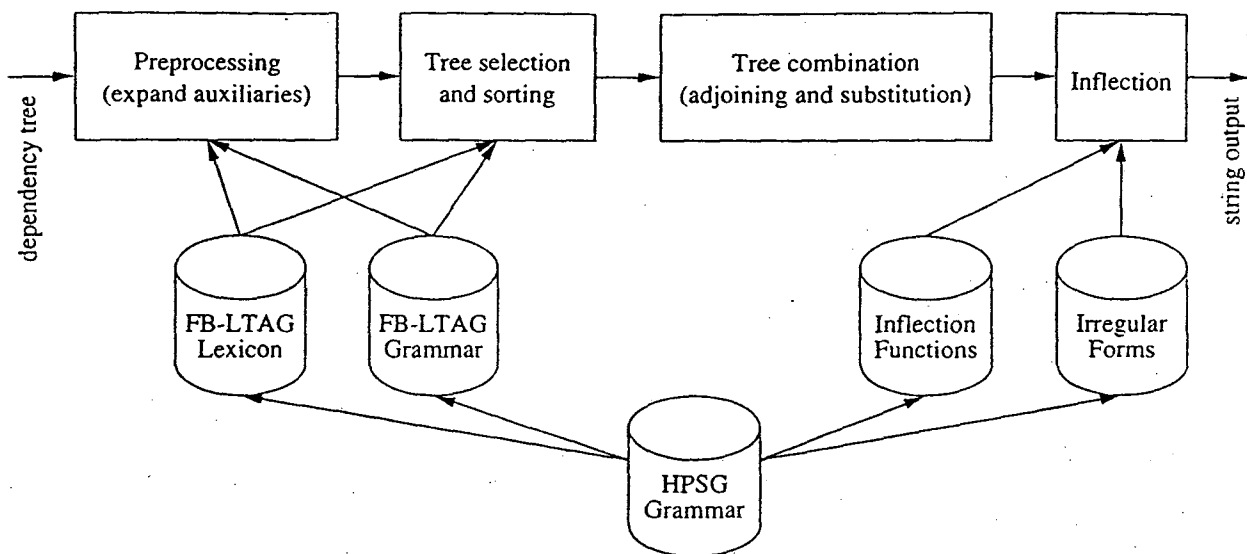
dependency tree

Preprocessing (expand auxiliaries)

Tree selection and sorting

Tree combination (adjoining and substitution)

Inflection

string output

FB-LTAG Lexicon

FB-LTAG Grammar

Inflection Functions

Irregular Forms

HPSG Grammar